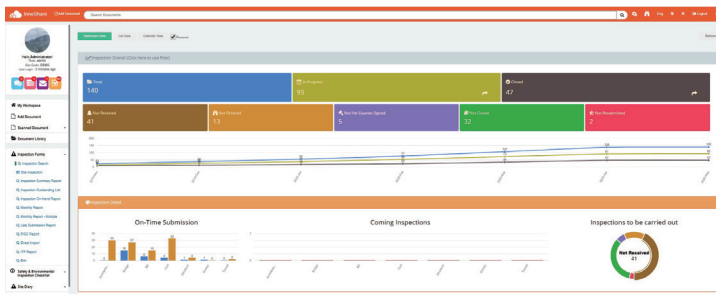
InnoShare

Add Document

Search Documents

Eng

Logout

Hello (Administrator)

My Workspace

Add Document

Scanned Document

Document Library

Inspection Forms

Safety & Environmental Inspection Checklist

Site Diary

Inspection View

List View

Calendar View

Refresh

Inspection Overall (Click Here to use Filter)

Total
140

In-Progress
93

Closed
47

Not Received
41

Not Drawn
13

Not Yet Counter Signed
5

Not Closed
32

Not Resubmitted
2

Inspection Detail

On-Time Submission

Coming Inspections

Inspections to be carried out

Not Received
41